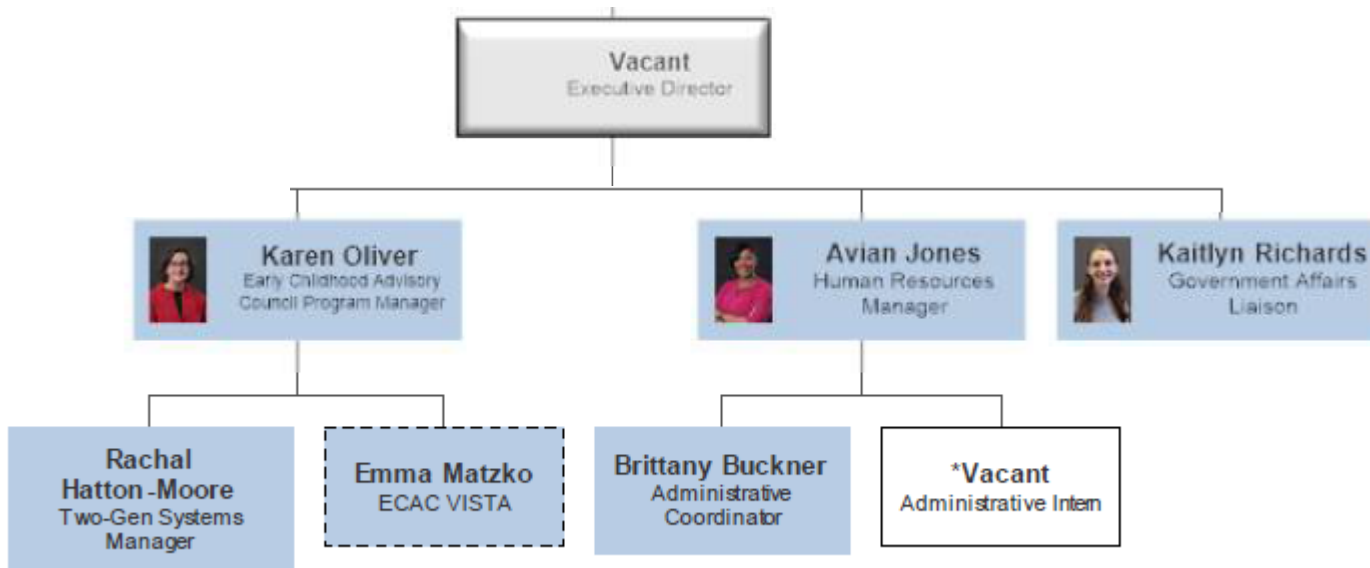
Vacant
Executive Director

Karen Oliver
Early Childhood Advisory Council Program Manager

Avian Jones
Human Resources Manager

Kaitlyn Richards
Government Affairs Liaison

Rachal Hatton-Moore
Two-Gen Systems Manager

Emma Matzko
ECAC VISTA

Brittany Buckner
Administrative Coordinator

*Vacant
Administrative Intern